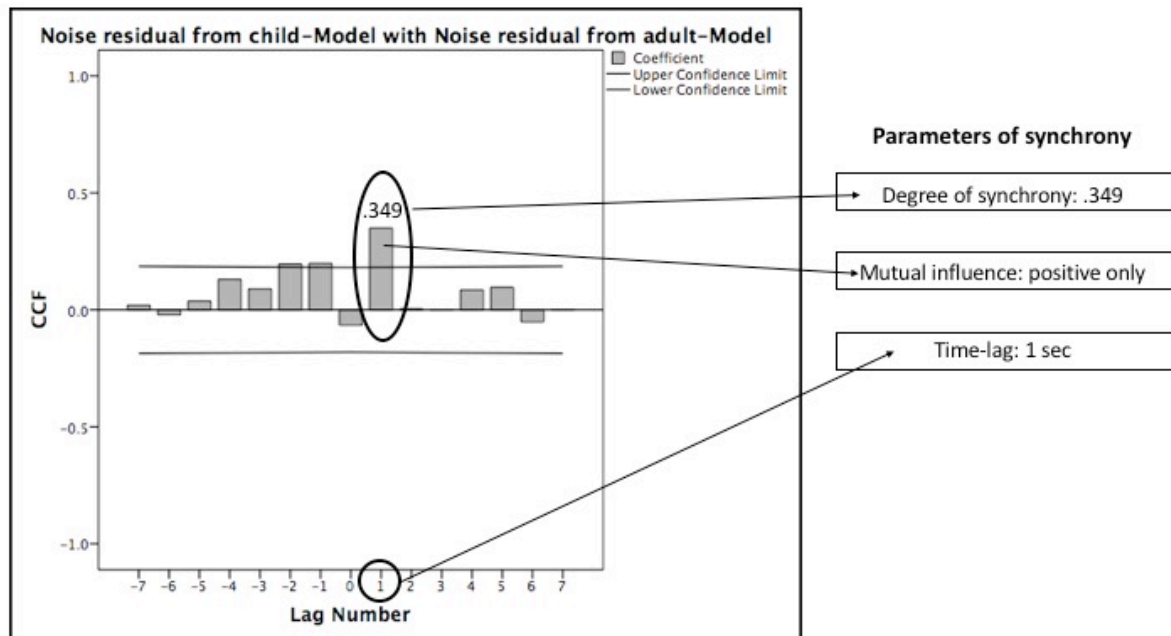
Noise residual from child-Model with Noise residual from adult-Model

Coefficient
Upper Confidence Limit
Lower Confidence Limit

1.0
0.5
0.0
-0.5
-1.0

CCF

.349

-7 -6 -5 -4 -3 -2 -1 0 1 2 3 4 5 6 7

Lag Number

Parameters of synchrony

Degree of synchrony: .349

Mutual influence: positive only

Time-lag: 1 sec